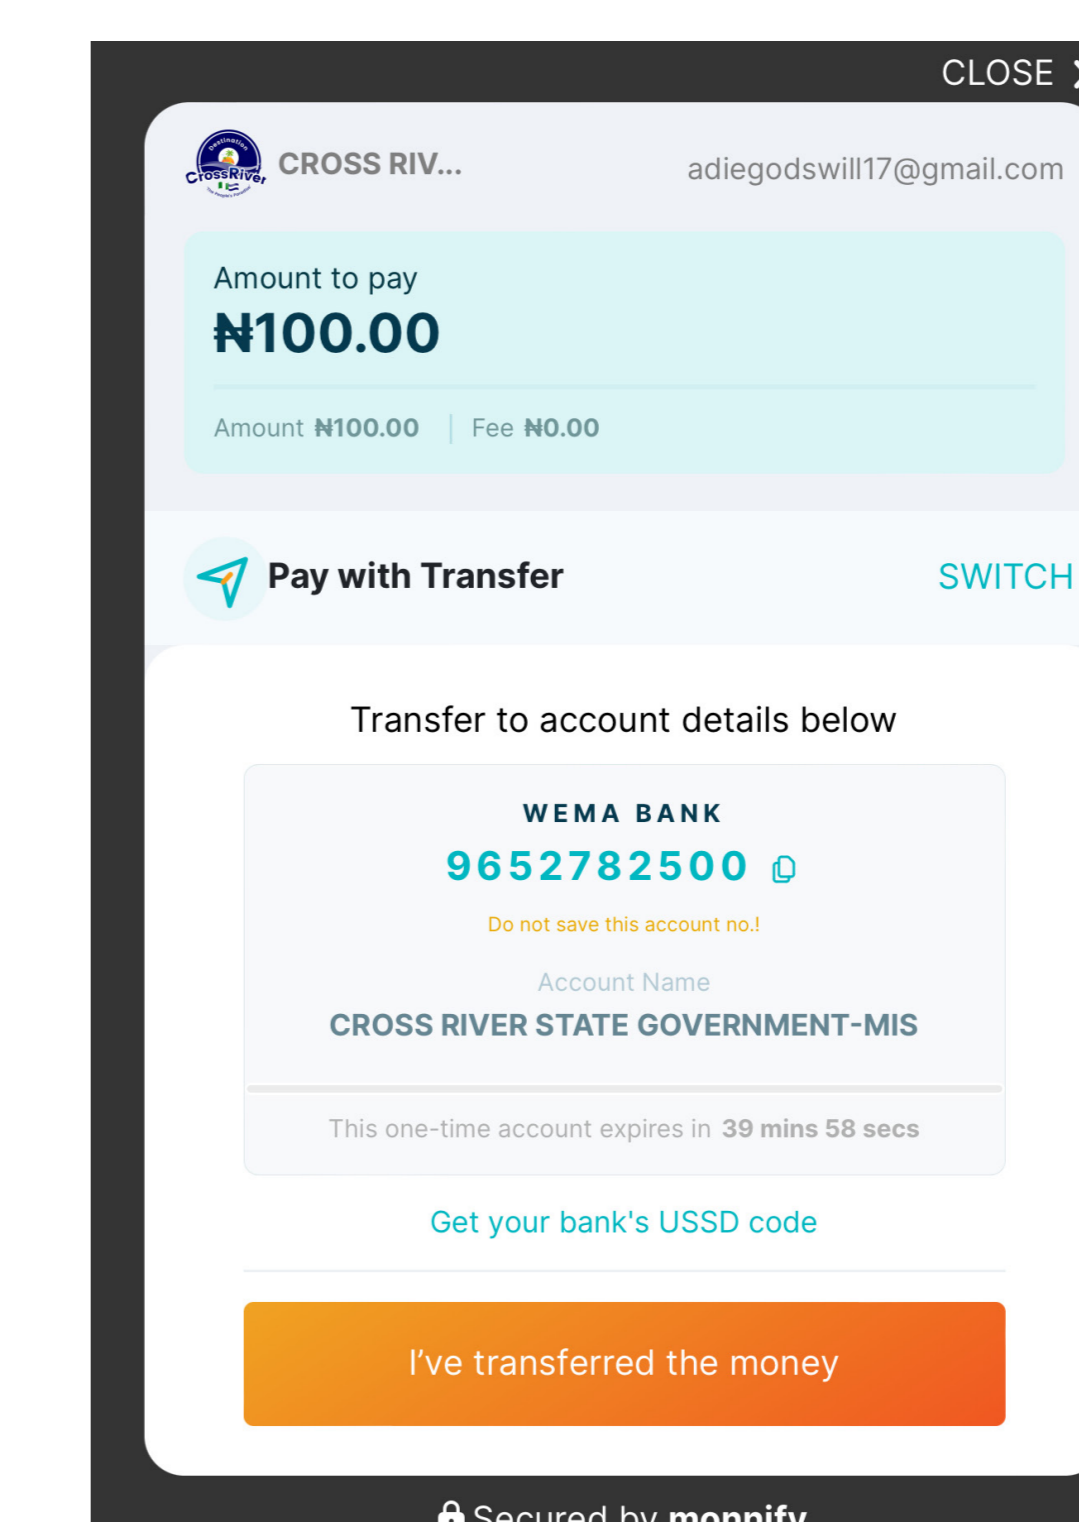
CLOSE

Destination CrossRiver

CROSS RIV...

adiegodswill17@gmail.com

Amount to pay

₦100.00

Amount ₦100.00 | Fee ₦0.00

Pay with Transfer

SWITCH

Transfer to account details below

WEMA BANK

9652782500

Do not save this account no.!

Account Name

CROSS RIVER STATE GOVERNMENT-MIS

This one-time account expires in 39 mins 58 secs

Get your bank's USSD code

I've transferred the money

Secured by monnify